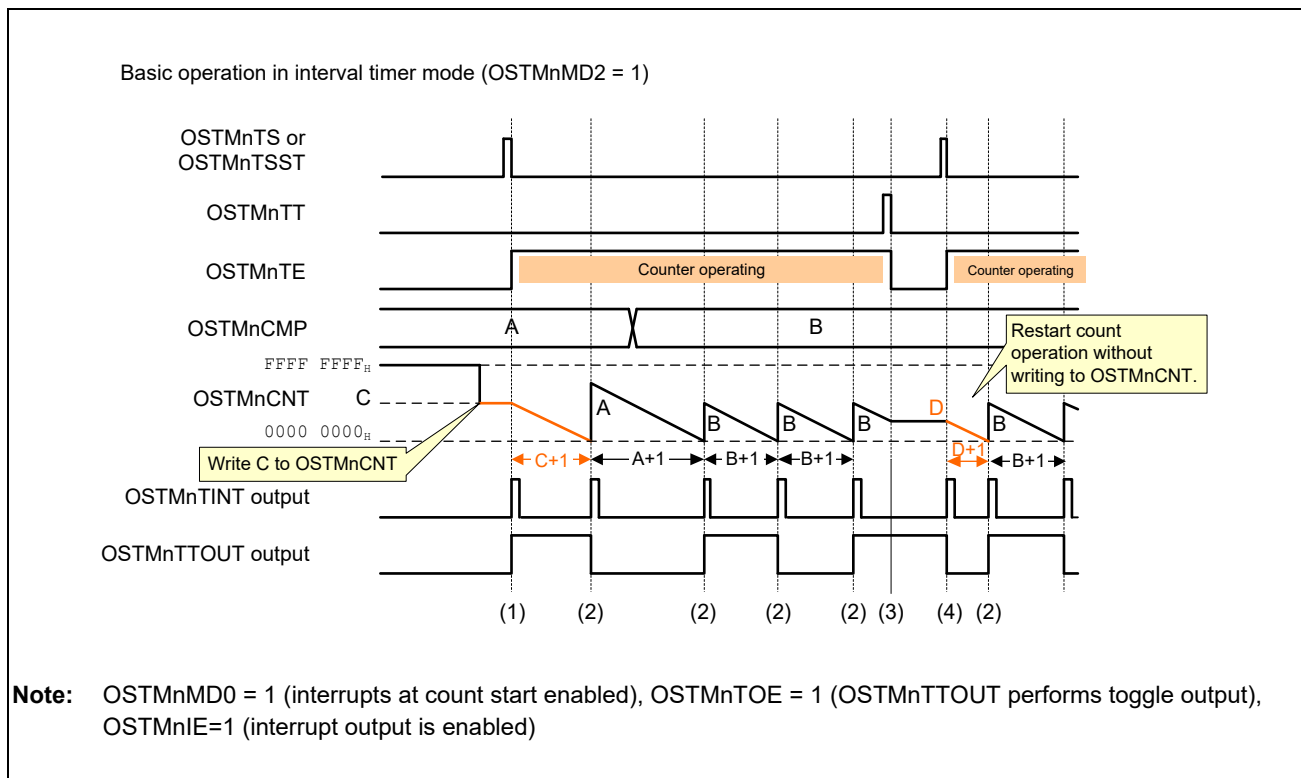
Basic operation in interval timer mode (OSTMnMD2 = 1)

OSTMnTS or OSTMnTSST

OSTMnTT

OSTMnTE

Counter operating

Counter operating

OSTMnCMP

A

B

Restart count operation without writing to OSTMnCNT.

FFFF FFFF$_H$

OSTMnCNT

C

A

B

B

B

D

B

0000 0000$_H$

Write C to OSTMnCNT

C+1

A+1

B+1

B+1

D+1

B+1

OSTMnTINT output

OSTMnTTOUT output

(1) (2) (2) (2) (2) (3) (4) (2)

**Note:** OSTMnMD0 = 1 (interrupts at count start enabled), OSTMnTOE = 1 (OSTMnTTOUT performs toggle output), OSTMnIE=1 (interrupt output is enabled)